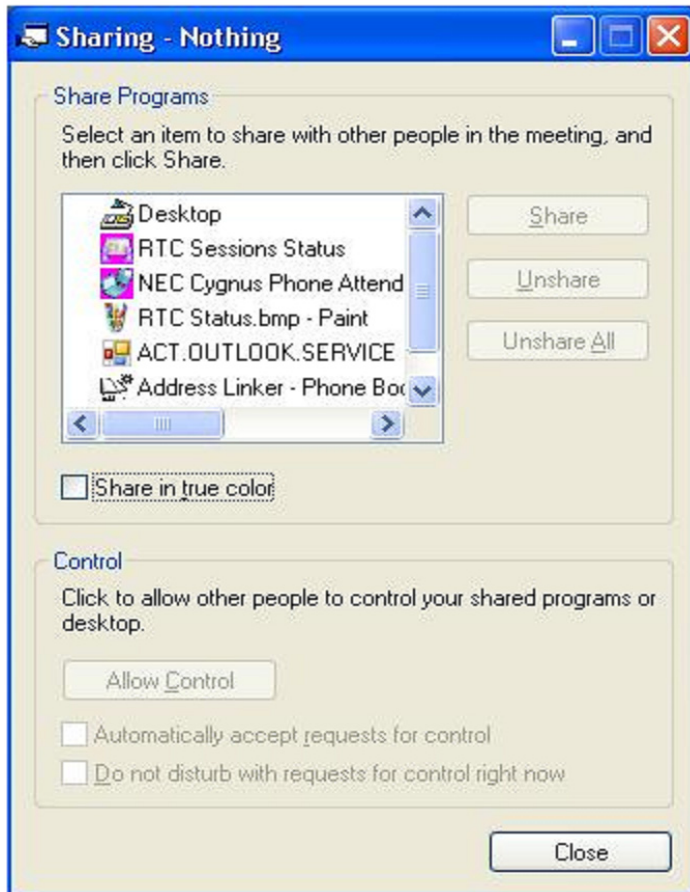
Sharing - Nothing

Share Programs

Select an item to share with other people in the meeting, and then click Share.

Desktop
RTC Sessions Status
NEC Cygnus Phone Attend
RTC Status.bmp - Paint
ACT.OUTLOOK.SERVICE
Address Linker - Phone Boo

Share

Unshare

Unshare All

Share in true color

Control

Click to allow other people to control your shared programs or desktop.

Allow Control

Automatically accept requests for control

Do not disturb with requests for control right now

Close